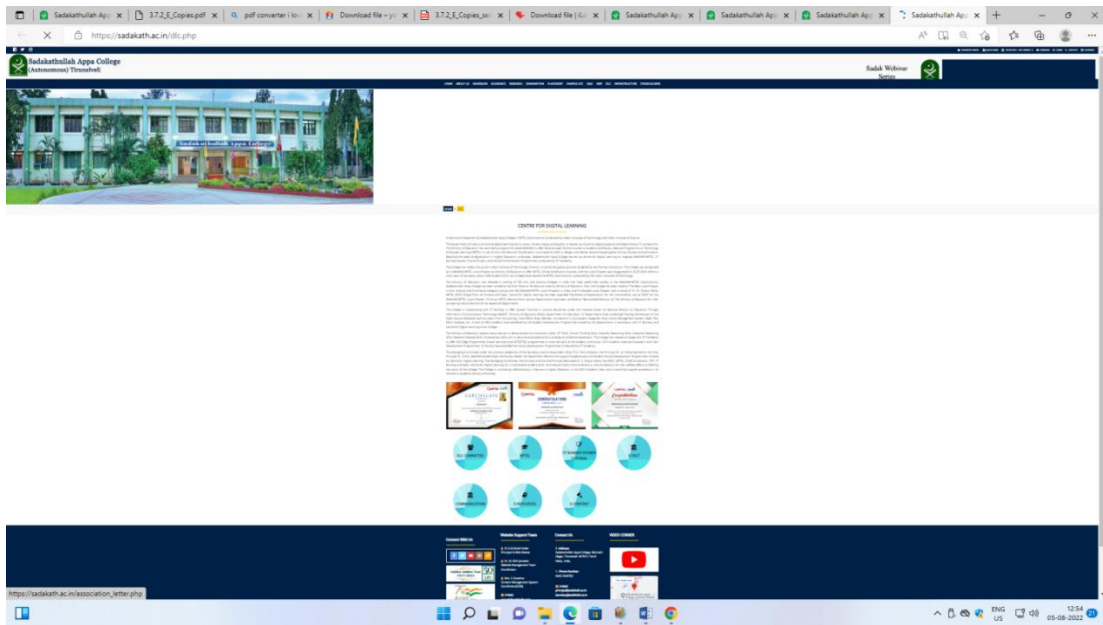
Sadakathullah App | 3.7.2_E_Copies.pdf | pdf converter i lov | Download file – yo | 3.7.2_E_Copies_sc | Download file | iLo | Sadakathullah App | Sadakathullah App | Sadakathullah App | Sadakathullah App

https://sadakath.ac.in/dlc.php

Sadakathullah Appa College
(Autonomous) Tirunelveli

Sadak Webinar Series

Sadakathullah Appa College

CENTRE FOR DIGITAL LEARNING

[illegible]

Contact With Us

Website Support Team

Contact Us

VIDEO CORNER

https://sadakath.ac.in/association_letter.php

ENG US

12:54
05-08-2022